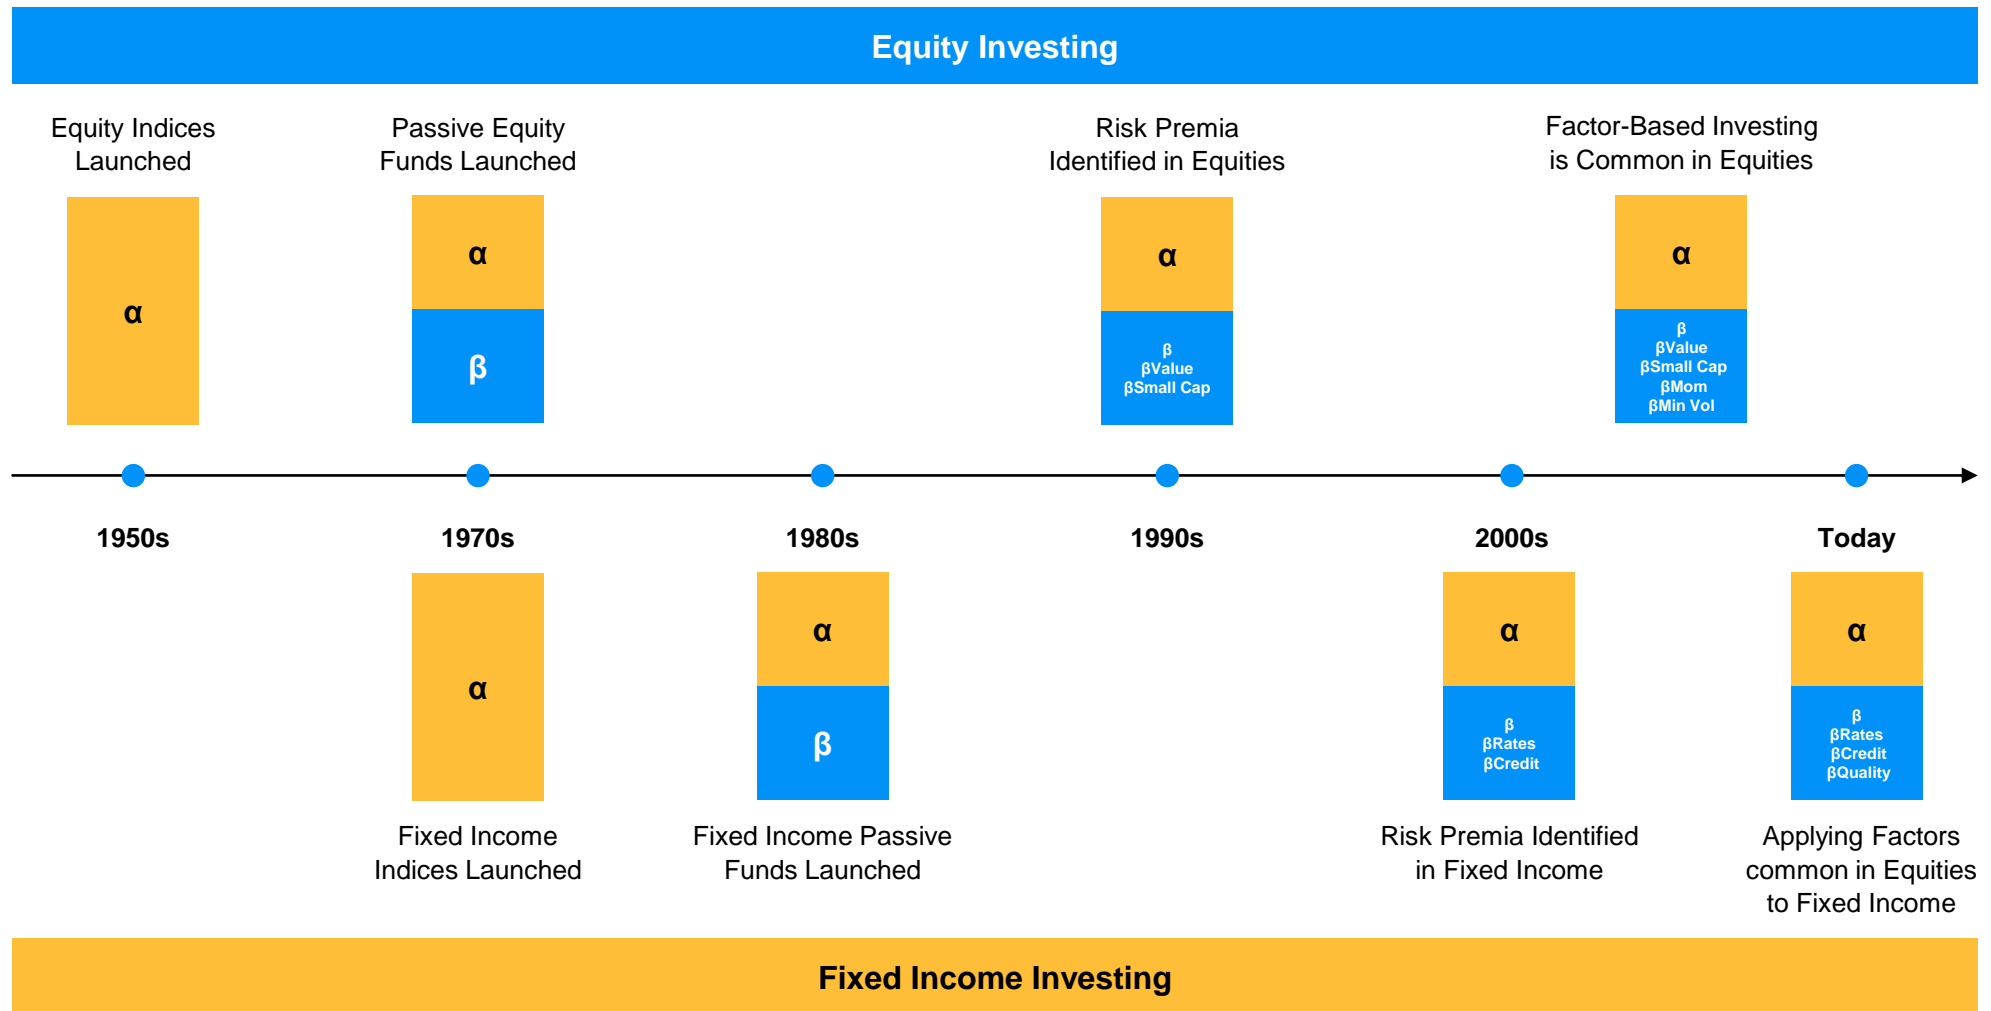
Equity Investing

Equity Indices Launched

α

Passive Equity Funds Launched

α

β

Risk Premia Identified in Equities

α

β
βValue
βSmall Cap

Factor-Based Investing is Common in Equities

α

β
βValue
βSmall Cap
βMom
βMin Vol

1950s

1970s

1980s

1990s

2000s

Today

α

Fixed Income Indices Launched

α

β

Fixed Income Passive Funds Launched

α

β
βRates
βCredit

Risk Premia Identified in Fixed Income

α

β
βRates
βCredit
βQuality

Applying Factors common in Equities to Fixed Income

Fixed Income Investing